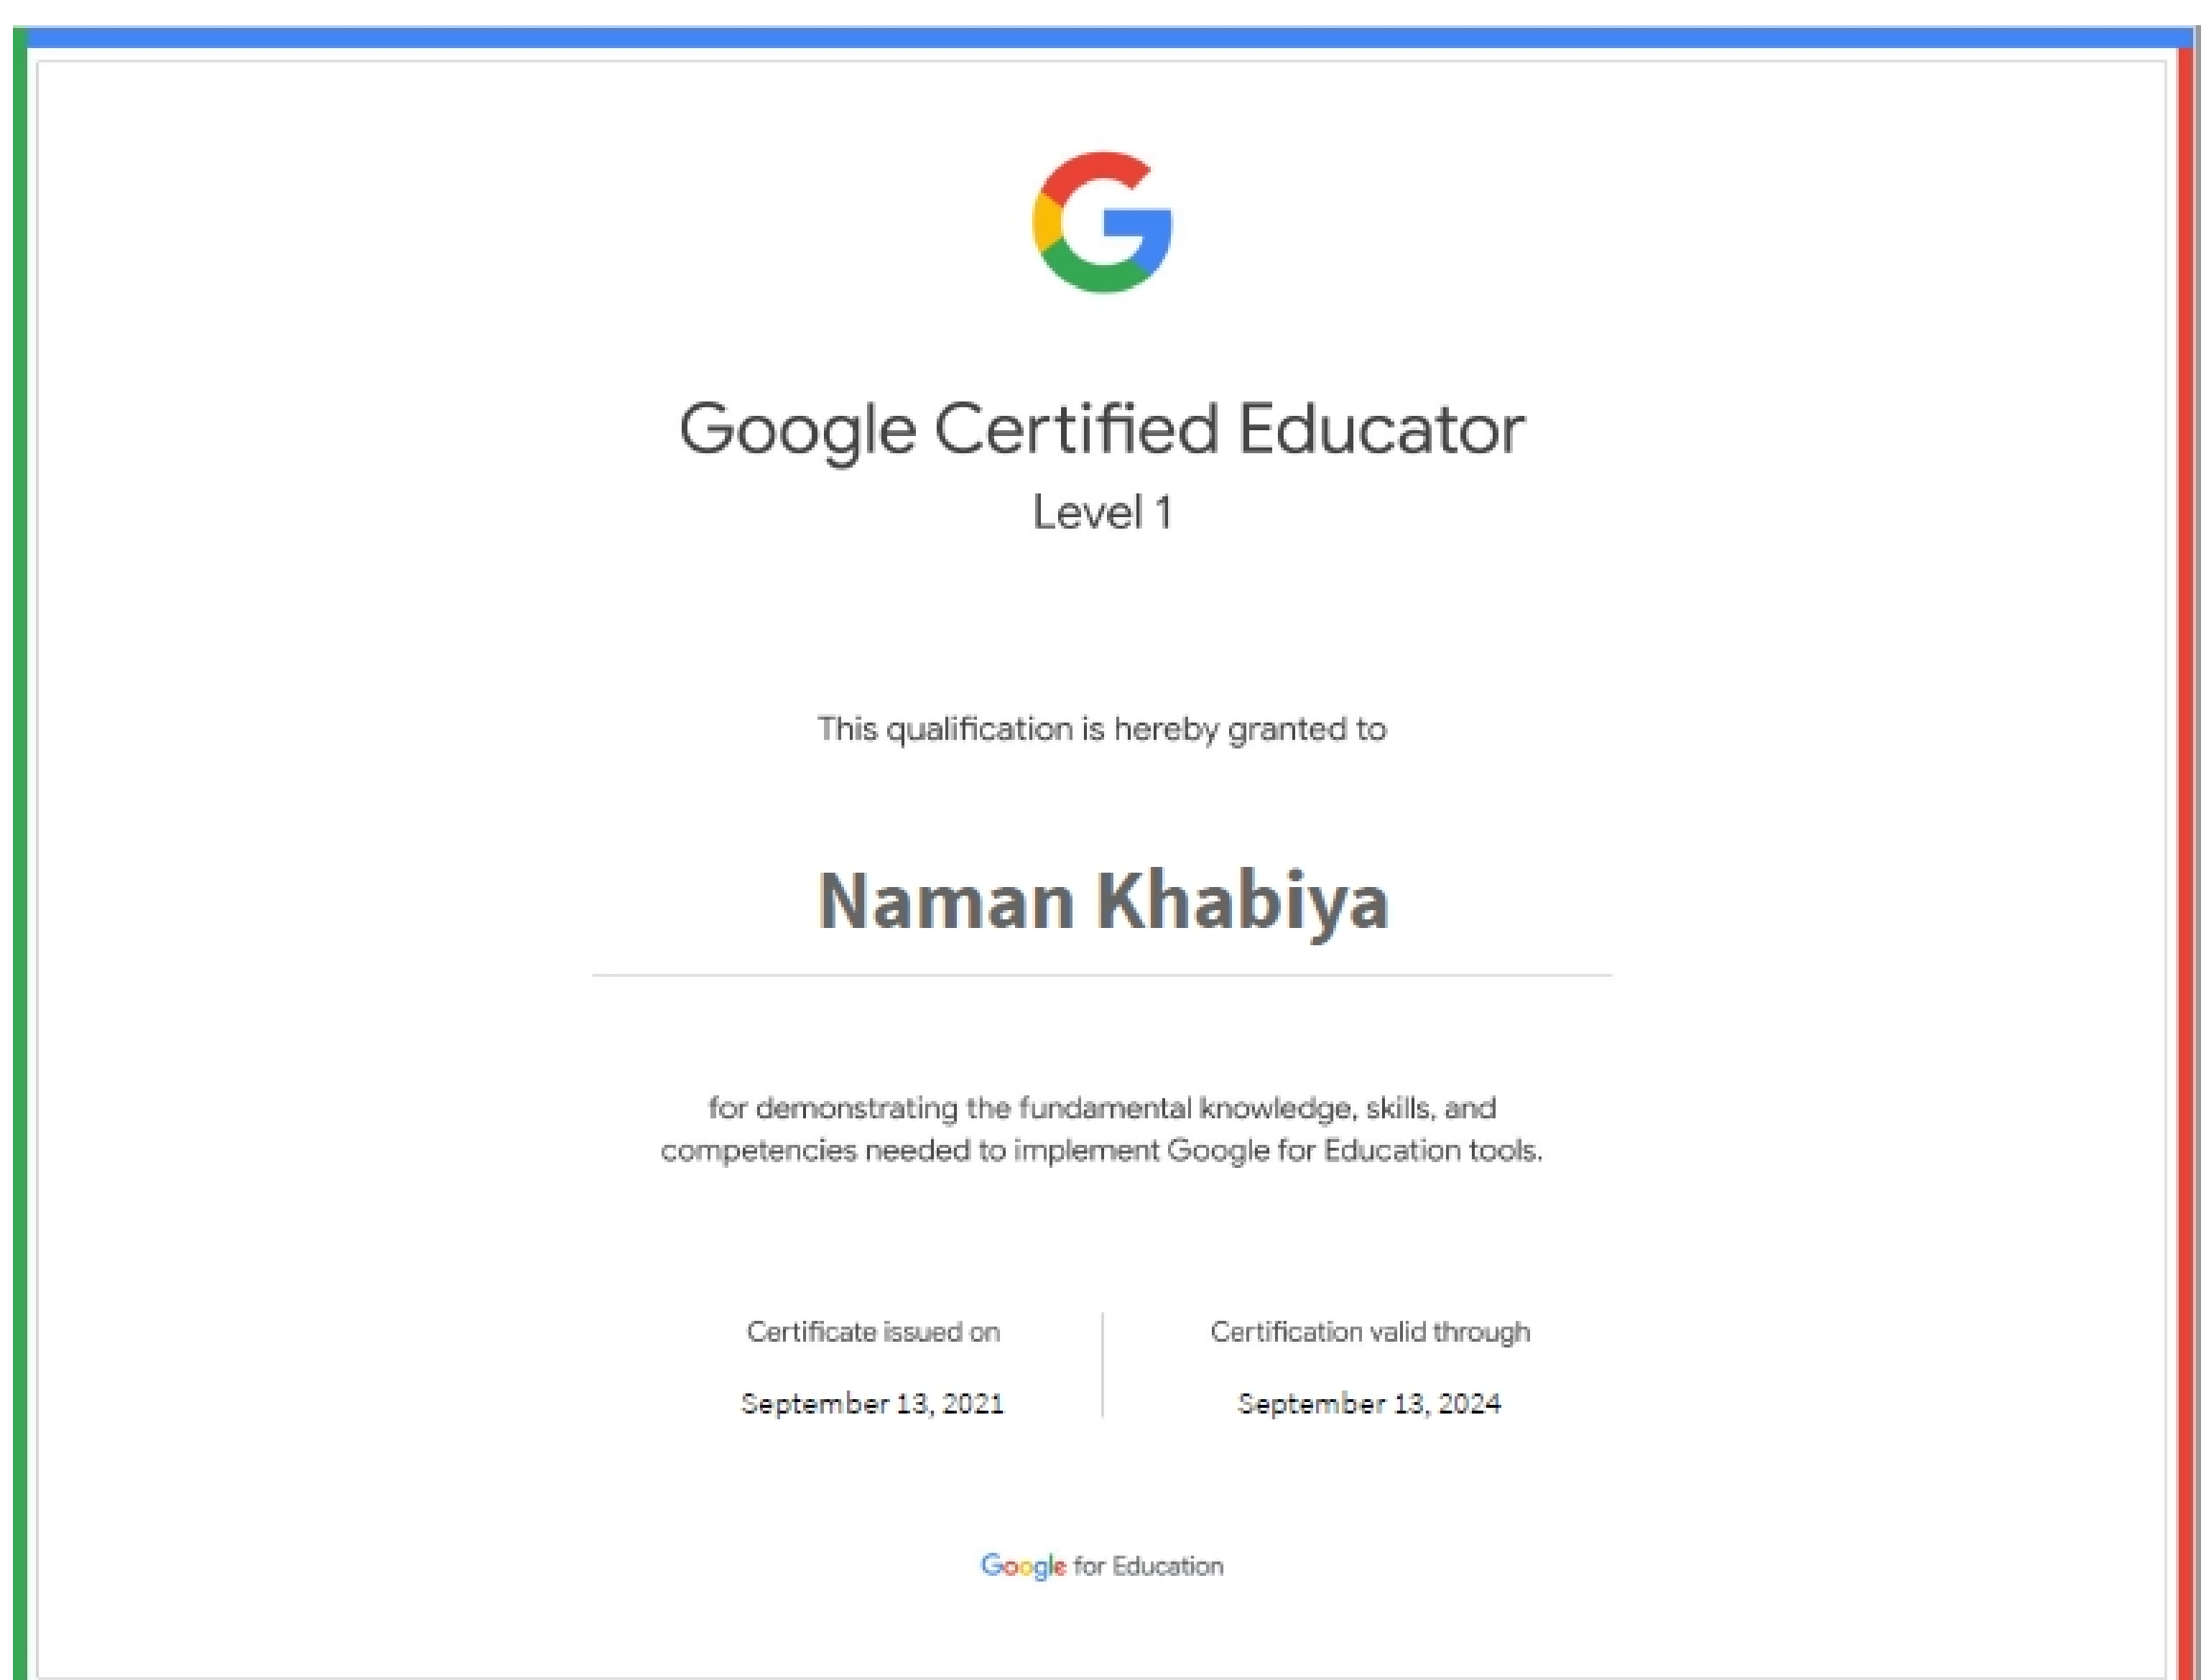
Google Certified Educator
Level 1

This qualification is hereby granted to

Naman Khabiya

for demonstrating the fundamental knowledge, skills, and competencies needed to implement Google for Education tools.

Certificate issued on
September 13, 2021

Certification valid through
September 13, 2024

Google for Education